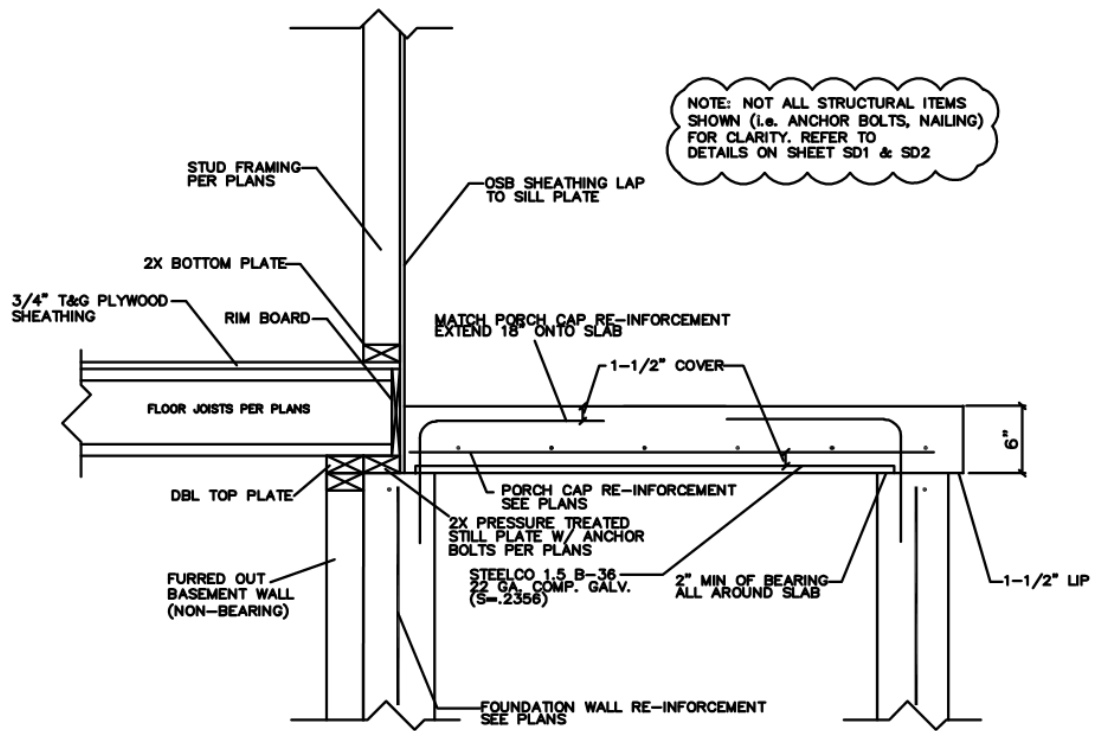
NOTE: NOT ALL STRUCTURAL ITEMS SHOWN (i.e. ANCHOR BOLTS, NAILING) FOR CLARITY. REFER TO DETAILS ON SHEET SD1 & SD2

STUD FRAMING PER PLANS

OSB SHEATHING LAP TO SILL PLATE

2X BOTTOM PLATE

3/4" T&G PLYWOOD SHEATHING

RIM BOARD

MATCH PORCH CAP RE-INFORCEMENT EXTEND 18" ONTO SLAB

1-1/2" COVER

FLOOR JOISTS PER PLANS

6"

DBL TOP PLATE

PORCH CAP RE-INFORCEMENT SEE PLANS

2X PRESSURE TREATED STILL PLATE W/ ANCHOR BOLTS PER PLANS

STEELCO 1.5 B-36 22 GA. COMP. GALV. (S=.2356)

2" MIN OF BEARING ALL AROUND SLAB

1-1/2" LIP

FURRED OUT BASEMENT WALL (NON-BEARING)

FOUNDATION WALL RE-INFORCEMENT SEE PLANS